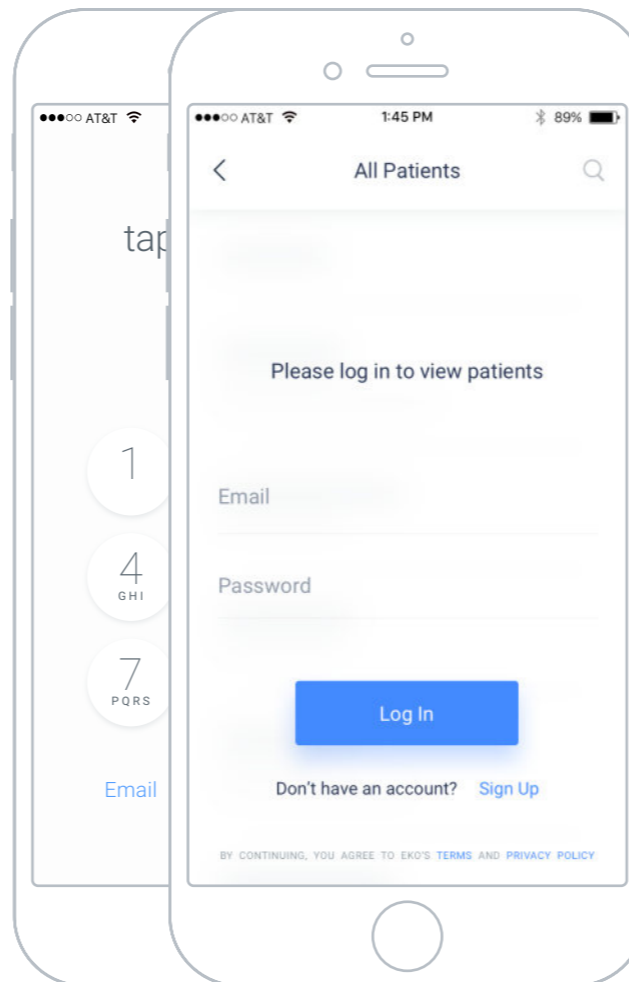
●●●○○ AT&T

tap

1

4
GHI

7
PQRS

Email

●●●○○ AT&T 1:45 PM 89%

All Patients

Please log in to view patients

Email

Password

Log In

Don't have an account? Sign Up

BY CONTINUING, YOU AGREE TO EKO'S TERMS AND PRIVACY POLICY